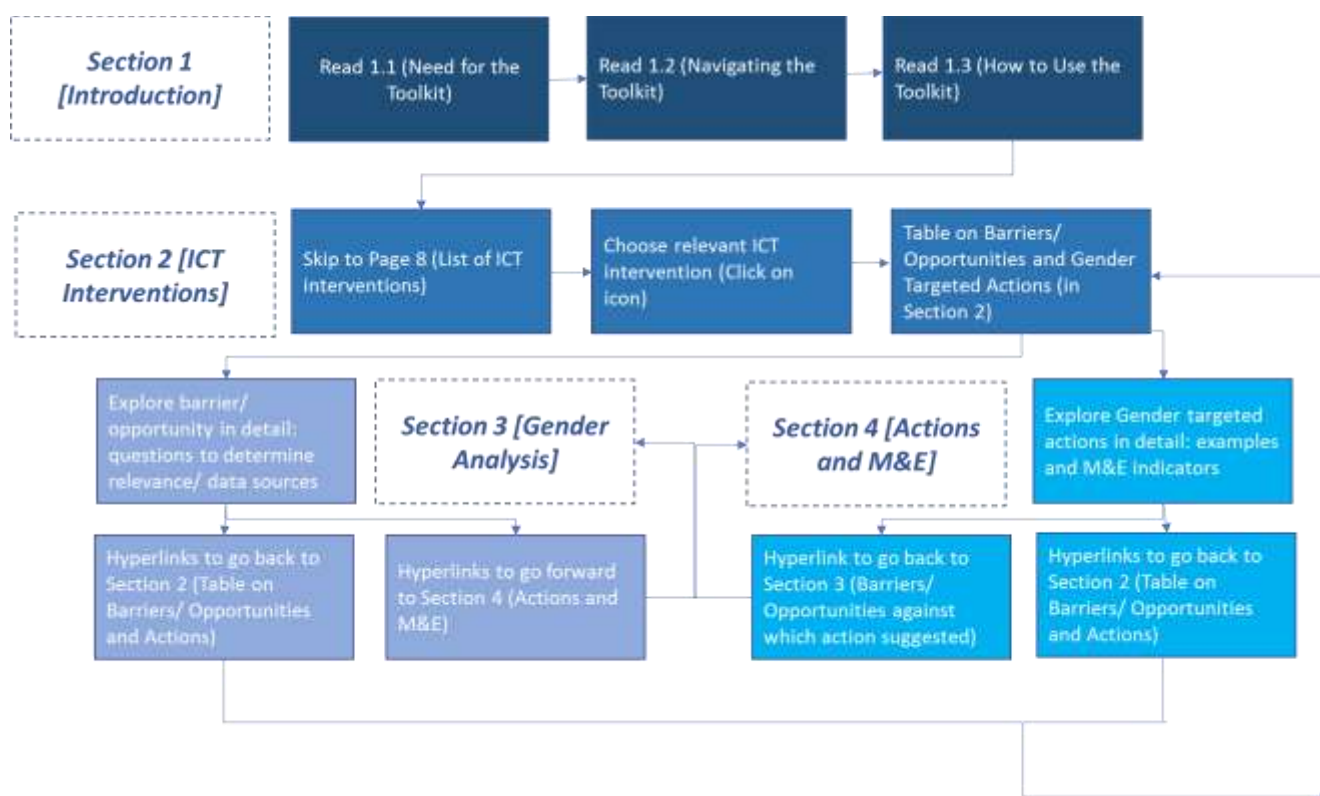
Section 1 [Introduction]

Read 1.1 (Need for the Toolkit)

Read 1.2 (Navigating the Toolkit)

Read 1.3 (How to Use the Toolkit)

Section 2 [ICT Interventions]

Skip to Page 8 (List of ICT interventions)

Choose relevant ICT intervention (Click on icon)

Table on Barriers/ Opportunities and Gender Targeted Actions (in Section 2)

Explore barrier/ opportunity in detail: questions to determine relevance/ data sources

Section 3 [Gender Analysis]

Section 4 [Actions and M&E]

Explore Gender targeted actions in detail: examples and M&E indicators

Hyperlinks to go back to Section 2 (Table on Barriers/ Opportunities and Actions)

Hyperlinks to go forward to Section 4 (Actions and M&E)

Hyperlink to go back to Section 3 (Barriers/ Opportunities against which action suggested)

Hyperlinks to go back to Section 2 (Table on Barriers/ Opportunities and Actions)